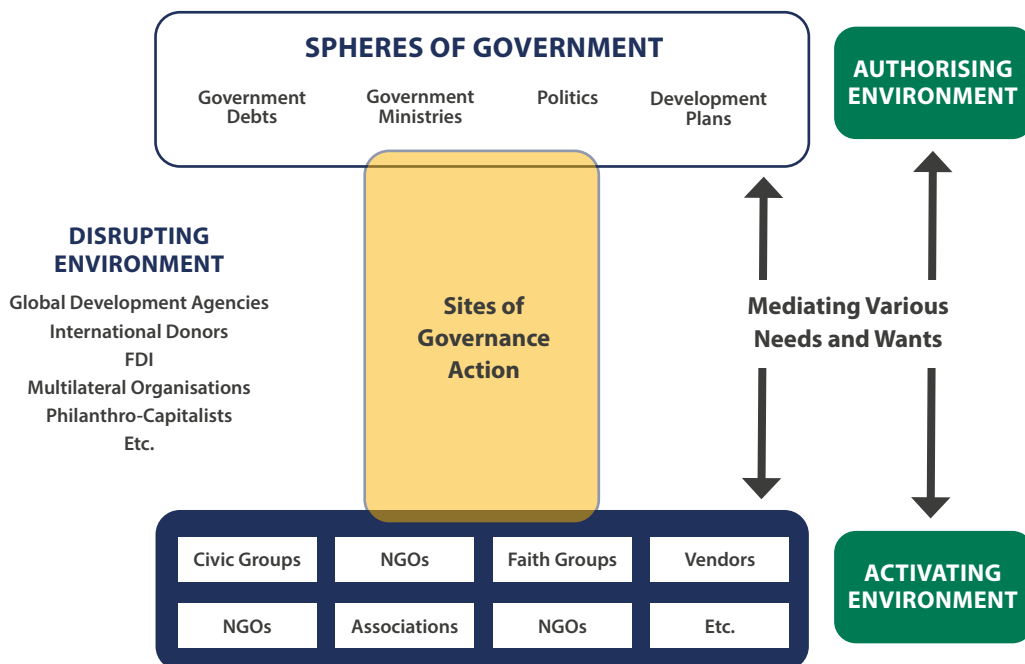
SPHERES OF GOVERNMENT

Government Debts

Government Ministries

Politics

Development Plans

AUTHORISING ENVIRONMENT

DISRUPTING ENVIRONMENT

Global Development Agencies
International Donors
FDI
Multilateral Organisations
Philanthro-Capitalists
Etc.

Sites of Governance Action

Mediating Various Needs and Wants

| Civic Groups | NGOs | Faith Groups | Vendors |
|---|---|---|---|
| NGOs | Associations | NGOs | Etc. |

ACTIVATING ENVIRONMENT